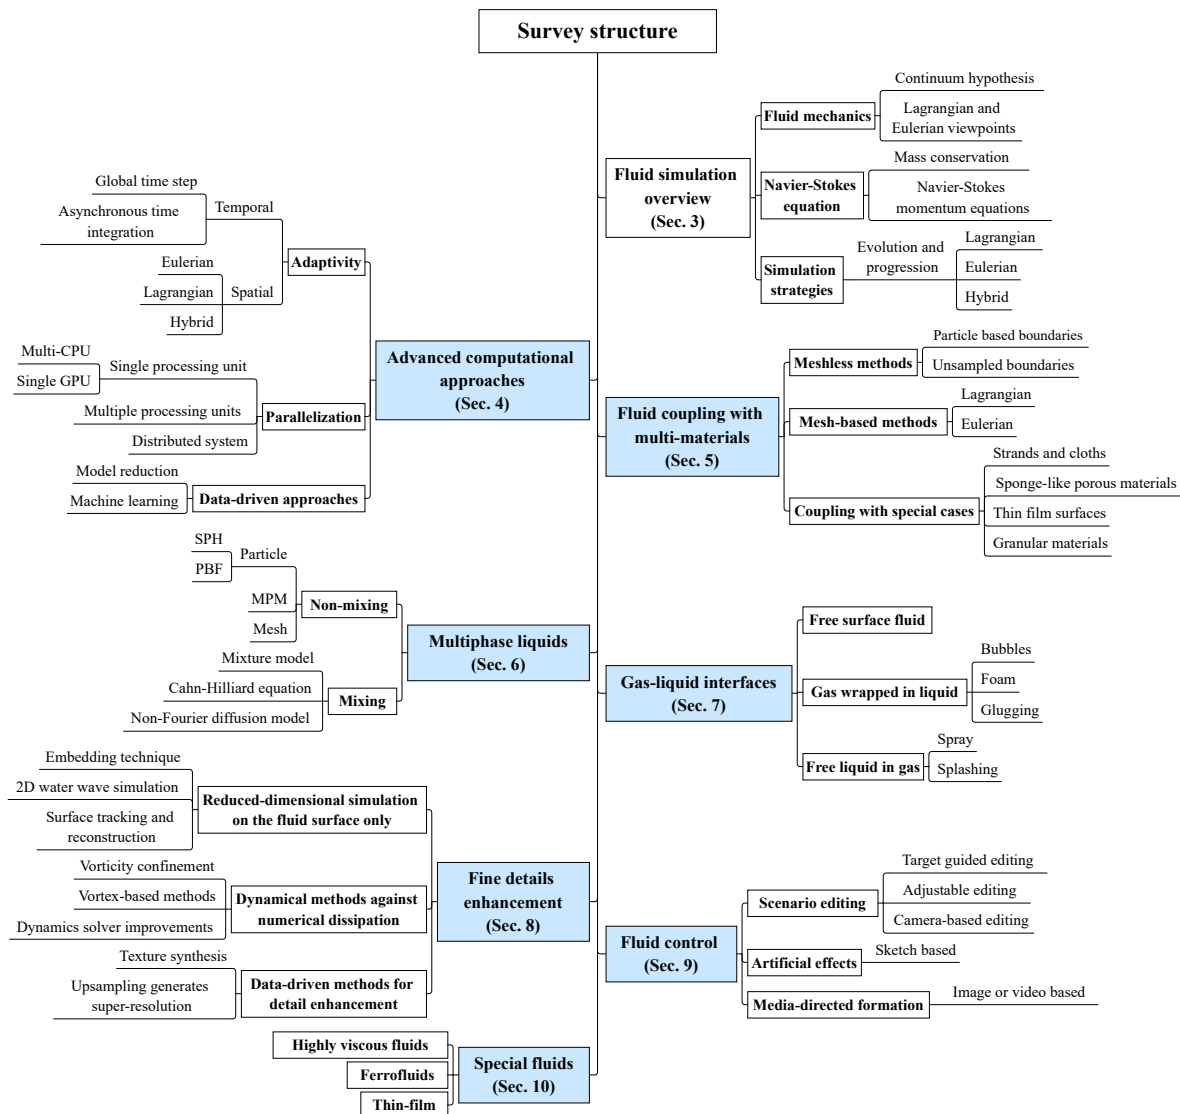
Survey structure

Fluid simulation overview (Sec. 3)
Fluid mechanics
Continuum hypothesis
Lagrangian and Eulerian viewpoints
Navier-Stokes equation
Mass conservation
Navier-Stokes momentum equations
Simulation strategies
Evolution and progression
Lagrangian
Eulerian
Hybrid

Advanced computational approaches (Sec. 4)
Adaptivity
Temporal
Global time step
Asynchronous time integration
Spatial
Eulerian
Lagrangian
Hybrid
Parallelization
Single processing unit
Multi-CPU
Single GPU
Multiple processing units
Distributed system
Data-driven approaches
Model reduction
Machine learning

Fluid coupling with multi-materials (Sec. 5)
Meshless methods
Particle based boundaries
Unsampled boundaries
Mesh-based methods
Lagrangian
Eulerian
Coupling with special cases
Strands and cloths
Sponge-like porous materials
Thin film surfaces
Granular materials

Multiphase liquids (Sec. 6)
Non-mixing
Particle
SPH
PBF
MPM
Mesh
Mixing
Mixture model
Cahn-Hilliard equation
Non-Fourier diffusion model

Gas-liquid interfaces (Sec. 7)
Free surface fluid
Gas wrapped in liquid
Bubbles
Foam
Glugging
Free liquid in gas
Spray
Splashing

Fine details enhancement (Sec. 8)
Reduced-dimensional simulation on the fluid surface only
Embedding technique
2D water wave simulation
Surface tracking and reconstruction
Dynamical methods against numerical dissipation
Vorticity confinement
Vortex-based methods
Dynamics solver improvements
Data-driven methods for detail enhancement
Texture synthesis
Upsampling generates super-resolution

Fluid control (Sec. 9)
Scenario editing
Target guided editing
Adjustable editing
Camera-based editing
Artificial effects
Sketch based
Media-directed formation
Image or video based

Special fluids (Sec. 10)
Highly viscous fluids
Ferrofluids
Thin-film